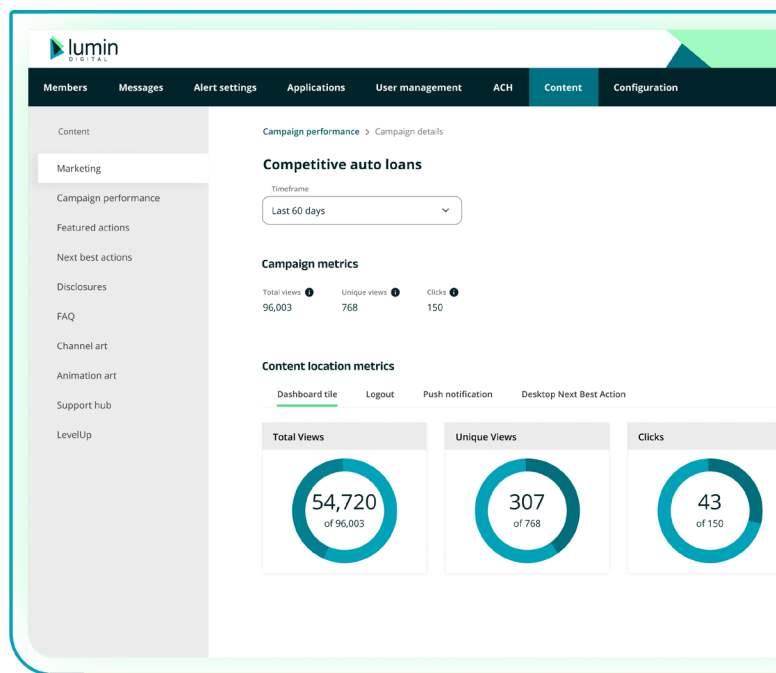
lumin
DIGITAL

Members Messages Alert settings Applications User management ACH Content Configuration

Content

Marketing

Campaign performance

Featured actions

Next best actions

Disclosures

FAQ

Channel art

Animation art

Support hub

LevelUp

Campaign performance > Campaign details

Competitive auto loans

Timeframe

Last 60 days

Campaign metrics

| Total views | Unique views | Clicks |
|---|---|---|
| 96,003 | 768 | 150 |

Content location metrics

Dashboard tile Logout Push notification Desktop Next Best Action

Total Views

54,720
of 96,003

Unique Views

307
of 768

Clicks

43
of 150